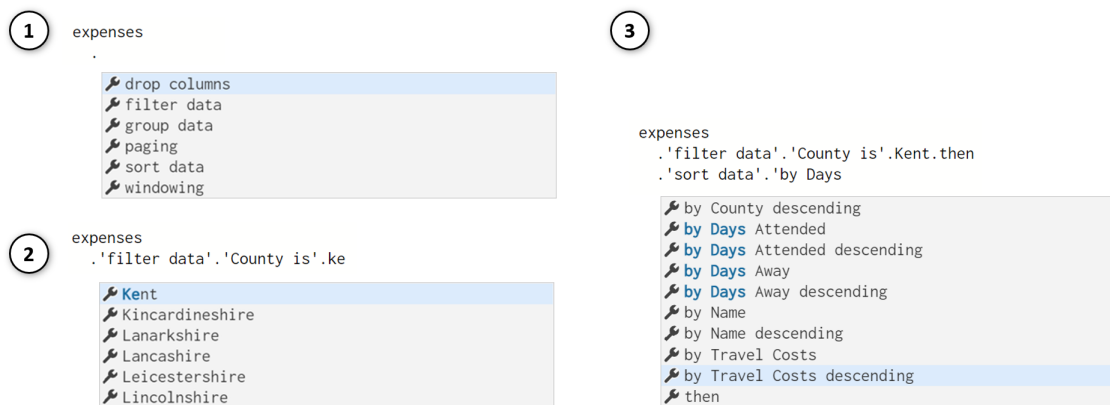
1

expenses
.

drop columns
filter data
group data
paging
sort data
windowing

2

expenses
.'filter data'.'County is'.ke

Kent
Kincardineshire
Lanarkshire
Lancashire
Leicestershire
Lincolnshire

3

expenses
.'filter data'.'County is'.Kent.then
.'sort data'.'by Days

by County descending
by Days Attended
by Days Attended descending
by Days Away
by Days Away descending
by Name
by Name descending
by Travel Costs
by Travel Costs descending
then